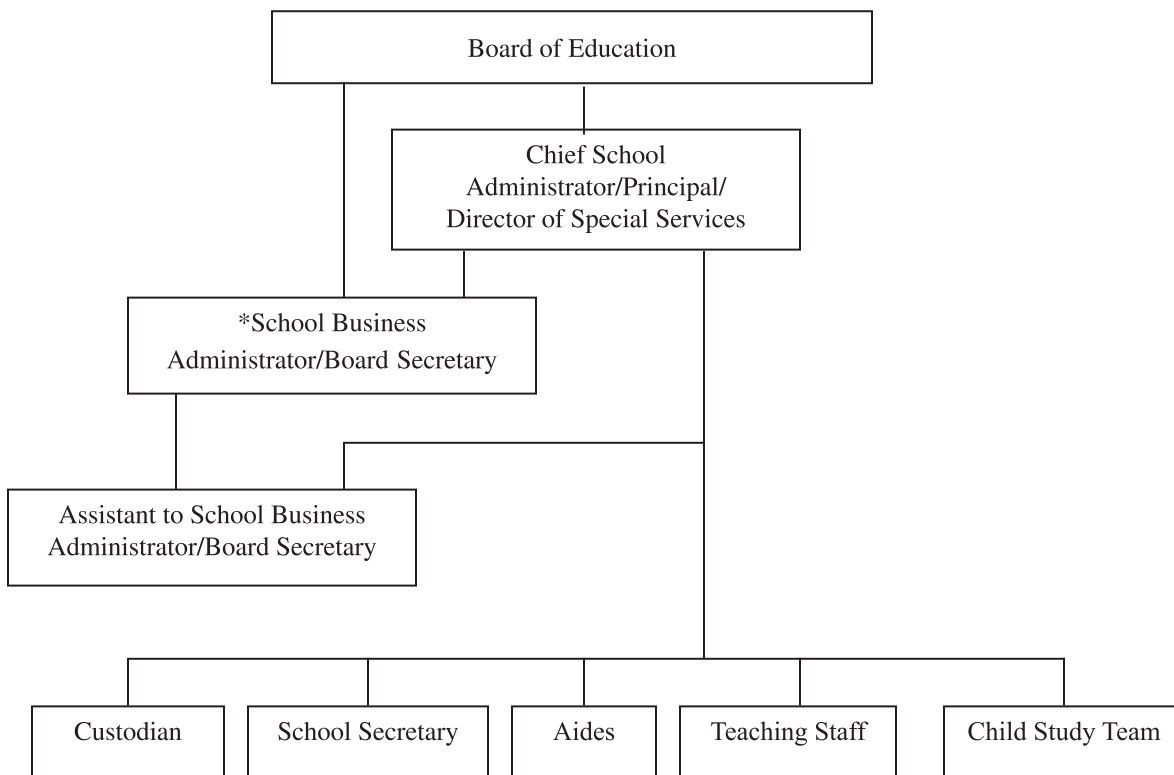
Board of Education

Chief School Administrator/Principal/ Director of Special Services

*School Business Administrator/Board Secretary

Assistant to School Business Administrator/Board Secretary

Custodian

School Secretary

Aides

Teaching Staff

Child Study Team